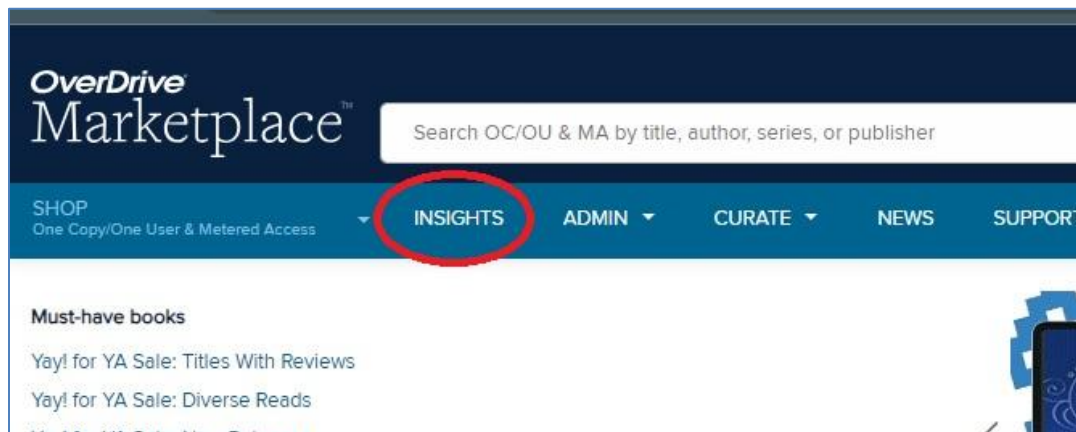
OverDrive
Marketplace™

Search OC/OU & MA by title, author, series, or publisher

SHOP
One Copy/One User & Metered Access

INSIGHTS

ADMIN

CURATE

NEWS

SUPPORT

Must-have books

Yay! for YA Sale: Titles With Reviews

Yay! for YA Sale: Diverse Reads

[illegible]